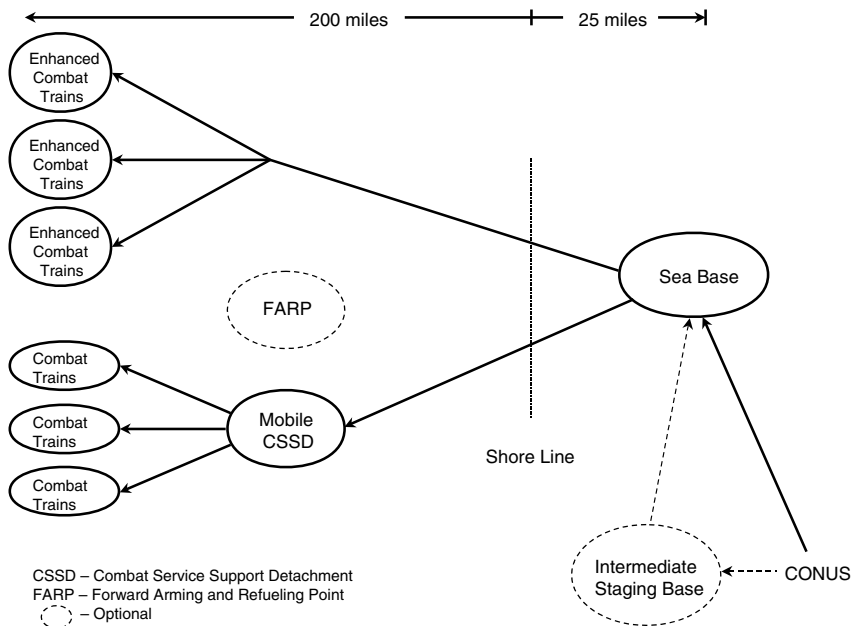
200 miles

25 miles

Enhanced Combat Trains

Enhanced Combat Trains

Enhanced Combat Trains

FARP

Sea Base

Combat Trains

Combat Trains

Combat Trains

Mobile CSSD

Shore Line

Intermediate Staging Base

CONUS

CSSD – Combat Service Support Detachment
FARP – Forward Arming and Refueling Point
– Optional